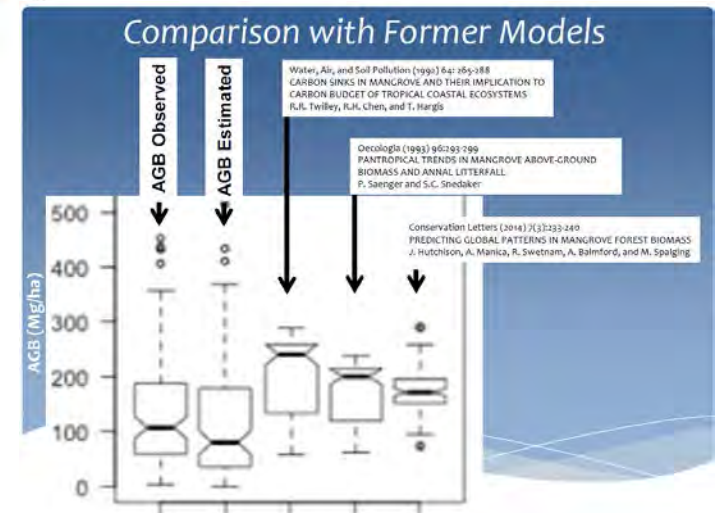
Comparison with Former Models

AGB Observed

AGB Estimated

Water, Air, and Soil Pollution (1992) 64: 265-288
CARBON SINKS IN MANGROVE AND THEIR IMPLICATION TO CARBON BUDGET OF TROPICAL COASTAL ECOSYSTEMS
R.R. Twilley, R.H. Chen, and T. Hargis

Oecologia (1993) 96:293-299
PANTROPICAL TRENDS IN MANGROVE ABOVE-GROUND BIOMASS AND ANNAL LITTERFALL
P. Saenger and S.C. Snedaker

Conservation Letters (2014) 7(3):233-240
PREDICTING GLOBAL PATTERNS IN MANGROVE FOREST BIOMASS
J. Hutchison, A. Manica, R. Swetnam, A. Balmford, and M. Spalging

AGB (Mg/ha)

500
400
300
200
100
0